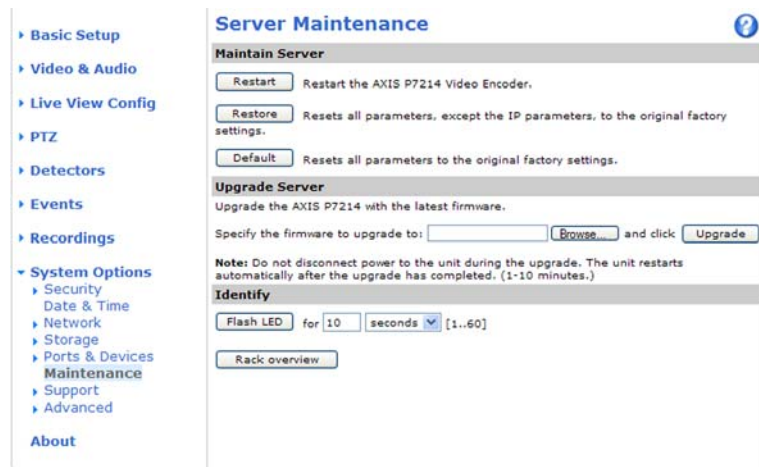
▸ Basic Setup

▸ Video & Audio

▸ Live View Config

▸ PTZ

▸ Detectors

▸ Events

▸ Recordings

▾ System Options
▸ Security
Date & Time
▸ Network
▸ Storage
▸ Ports & Devices
Maintenance
▸ Support
▸ Advanced

About

Server Maintenance

?

Maintain Server

Restart Restart the AXIS P7214 Video Encoder.

Restore Resets all parameters, except the IP parameters, to the original factory settings.

Default Resets all parameters to the original factory settings.

Upgrade Server

Upgrade the AXIS P7214 with the latest firmware.

Specify the firmware to upgrade to: Browse... and click Upgrade

Note: Do not disconnect power to the unit during the upgrade. The unit restarts automatically after the upgrade has completed. (1-10 minutes.)

Identify

Flash LED for 10 seconds [1..60]

Rack overview